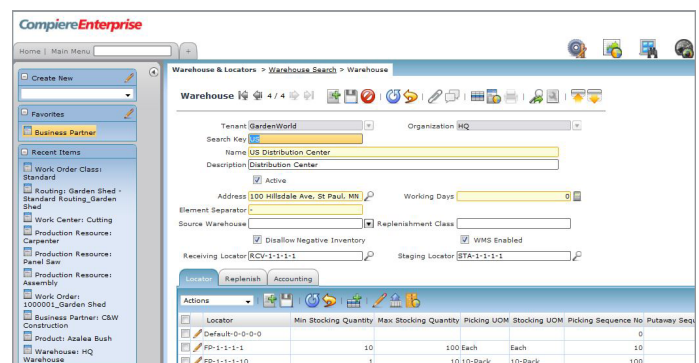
CompiereEnterprise

Home | Main Menu

Create New

Favorites

Business Partner

Recent Items

Work Order Class: Standard

Routing: Garden Shed - Standard Routing_Garden Shed

Work Center: Cutting

Production Resource: Carpenter

Production Resource: Panel Saw

Production Resource: Assembly

Work Order: 1000001_Garden Shed

Business Partner: C&W Construction

Product: Azalea Bush

Warehouse: HQ Warehouse

Warehouse & Locators > Warehouse Search > Warehouse

Warehouse 4 / 4

Tenant GardenWorld

Organization HQ

Search Key

Name US Distribution Center

Description Distribution Center

Active

Address 100 Hillsdale Ave, St Paul, MN

Working Days 0

Element Separator -

Source Warehouse

Replenishment Class

Disallow Negative Inventory

WMS Enabled

Receiving Locator RCV-1-1-1-1

Staging Locator STA-1-1-1-1

Locator | Replenish | Accounting

Actions

| | Locator | Min Stocking Quantity | Max Stocking Quantity | Picking UOM | Stocking UOM | Picking Sequence No | Putaway Seq |
|---|---|---|---|---|---|---|---|
| | Default-0-0-0-0 | | | | | 0 | |
| | FP-1-1-1-1 | 10 | 100 | Each | Each | 10 | |
| | FP-1-1-1-10 | 1 | 10 | 10-Pack | 10-Pack | 100 | |